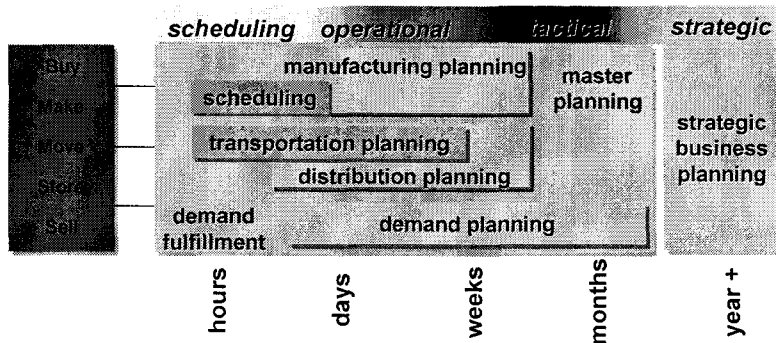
scheduling operational tactical strategic

Buy
Make
Move
Store
Sell

manufacturing planning
scheduling
master planning
transportation planning
distribution planning
strategic business planning
demand fulfillment
demand planning

hours
days
weeks
months
year +